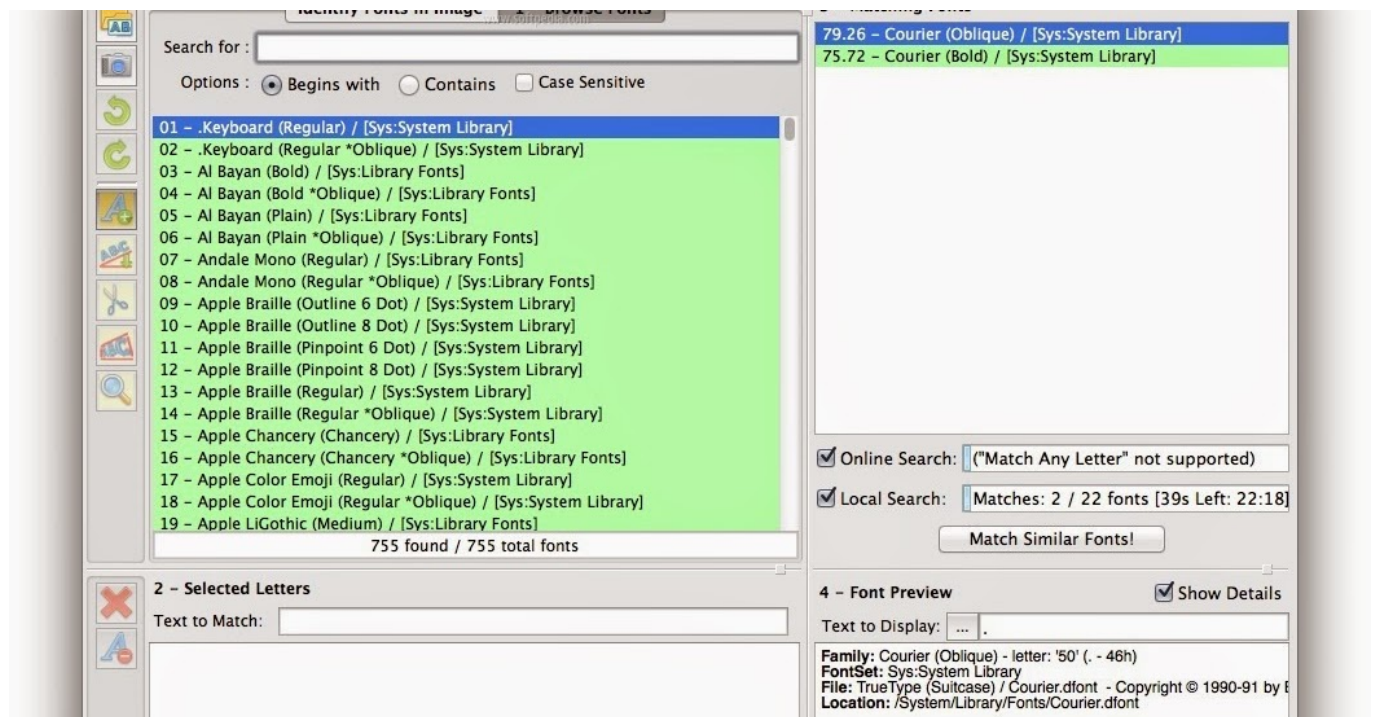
Search for :

Options : Begins with Contains Case Sensitive

01 – .Keyboard (Regular) / [Sys:System Library]
02 – .Keyboard (Regular *Oblique) / [Sys:System Library]
03 – Al Bayan (Bold) / [Sys:Library Fonts]
04 – Al Bayan (Bold *Oblique) / [Sys:Library Fonts]
05 – Al Bayan (Plain) / [Sys:Library Fonts]
06 – Al Bayan (Plain *Oblique) / [Sys:Library Fonts]
07 – Andale Mono (Regular) / [Sys:Library Fonts]
08 – Andale Mono (Regular *Oblique) / [Sys:Library Fonts]
09 – Apple Braille (Outline 6 Dot) / [Sys:System Library]
10 – Apple Braille (Outline 8 Dot) / [Sys:System Library]
11 – Apple Braille (Pinpoint 6 Dot) / [Sys:System Library]
12 – Apple Braille (Pinpoint 8 Dot) / [Sys:System Library]
13 – Apple Braille (Regular) / [Sys:System Library]
14 – Apple Braille (Regular *Oblique) / [Sys:System Library]
15 – Apple Chancery (Chancery) / [Sys:Library Fonts]
16 – Apple Chancery (Chancery *Oblique) / [Sys:Library Fonts]
17 – Apple Color Emoji (Regular) / [Sys:System Library]
18 – Apple Color Emoji (Regular *Oblique) / [Sys:System Library]
19 – Apple LiGothic (Medium) / [Sys:Library Fonts]

755 found / 755 total fonts

79.26 – Courier (Oblique) / [Sys:System Library]
75.72 – Courier (Bold) / [Sys:System Library]

Online Search: ("Match Any Letter" not supported)

Local Search: Matches: 2 / 22 fonts [39s Left: 22:18]

Match Similar Fonts!

2 – Selected Letters

Text to Match:

4 – Font Preview

Show Details

Text to Display: ... .

Family: Courier (Oblique) - letter: '50' (. - 46h)
FontSet: Sys:System Library
File: TrueType (Suitcase) / Courier.dfont - Copyright © 1990-91 by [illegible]
Location: /System/Library/Fonts/Courier.dfont